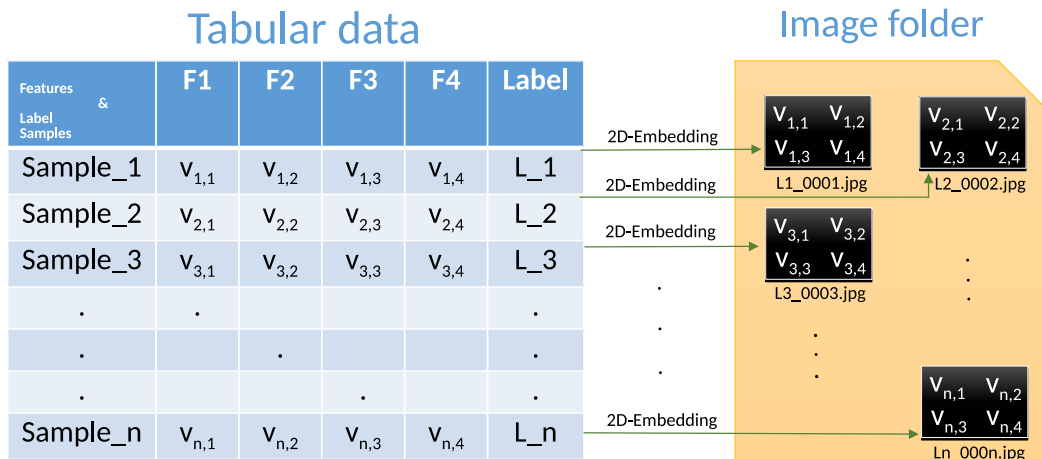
Tabular data

| Features & Label Samples | F1 | F2 | F3 | F4 | Label |
|---|---|---|---|---|---|
| Sample_1 | $v_{1,1}$ | $v_{1,2}$ | $v_{1,3}$ | $v_{1,4}$ | L_1 |
| Sample_2 | $v_{2,1}$ | $v_{2,2}$ | $v_{2,3}$ | $v_{2,4}$ | L_2 |
| Sample_3 | $v_{3,1}$ | $v_{3,2}$ | $v_{3,3}$ | $v_{3,4}$ | L_3 |
| . | . | | | | . |
| . | | . | | | . |
| . | | | . | | . |
| Sample_n | $v_{n,1}$ | $v_{n,2}$ | $v_{n,3}$ | $v_{n,4}$ | L_n |

2D-Embedding
2D-Embedding
2D-Embedding
.
.
.
2D-Embedding

Image folder

$v_{1,1}$ $v_{1,2}$
$v_{1,3}$ $v_{1,4}$
L1_0001.jpg

$v_{2,1}$ $v_{2,2}$
$v_{2,3}$ $v_{2,4}$
L2_0002.jpg

$v_{3,1}$ $v_{3,2}$
$v_{3,3}$ $v_{3,4}$
L3_0003.jpg

.
.
.

.
.
.

$v_{n,1}$ $v_{n,2}$
$v_{n,3}$ $v_{n,4}$
Ln_000n.jpg